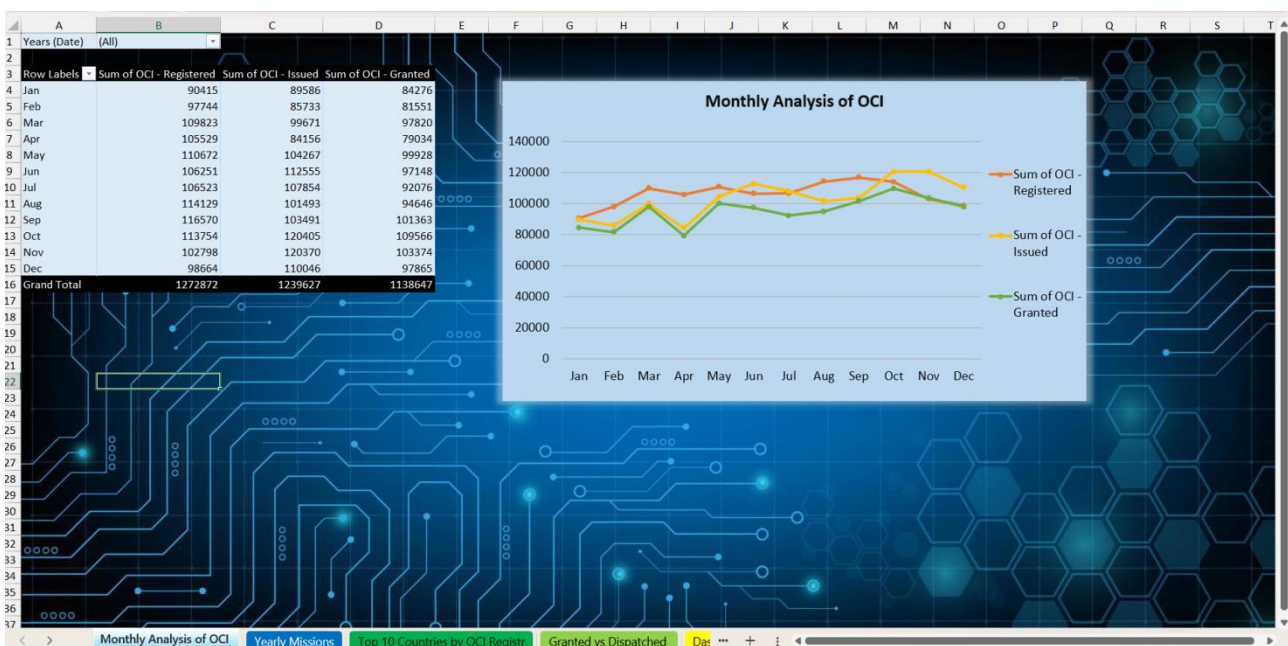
| | A | B | C | D |
|---|---|---|---|---|
| 1 | Years (Date) | (All) | | |
| 2 | | | | |
| 3 | Row Labels | Sum of OCI - Registered | Sum of OCI - Issued | Sum of OCI - Granted |
| 4 | Jan | 90415 | 89586 | 84276 |
| 5 | Feb | 97744 | 85733 | 81551 |
| 6 | Mar | 109823 | 99671 | 97820 |
| 7 | Apr | 105529 | 84156 | 79034 |
| 8 | May | 110672 | 104267 | 99928 |
| 9 | Jun | 106251 | 112555 | 97148 |
| 10 | Jul | 106523 | 107854 | 92076 |
| 11 | Aug | 114129 | 101493 | 94646 |
| 12 | Sep | 116570 | 103491 | 101363 |
| 13 | Oct | 113754 | 120405 | 109566 |
| 14 | Nov | 102798 | 120370 | 103374 |
| 15 | Dec | 98664 | 110046 | 97865 |
| 16 | Grand Total | 1272872 | 1239627 | 1138647 |

E F G H I J K L M N O P Q R S T

Monthly Analysis of OCI

140000
120000
100000
80000
60000
40000
20000
0

Jan Feb Mar Apr May Jun Jul Aug Sep Oct Nov Dec

Sum of OCI - Registered
Sum of OCI - Issued
Sum of OCI - Granted

17 18 19 20 21 22 23 24 25 26 27 28 29 30 31 32 33 34 35 36 37

< > Monthly Analysis of OCI | Yearly Missions | Top 10 Countries by OCI Registr | Granted vs Dispatched | Das ··· + ⋮